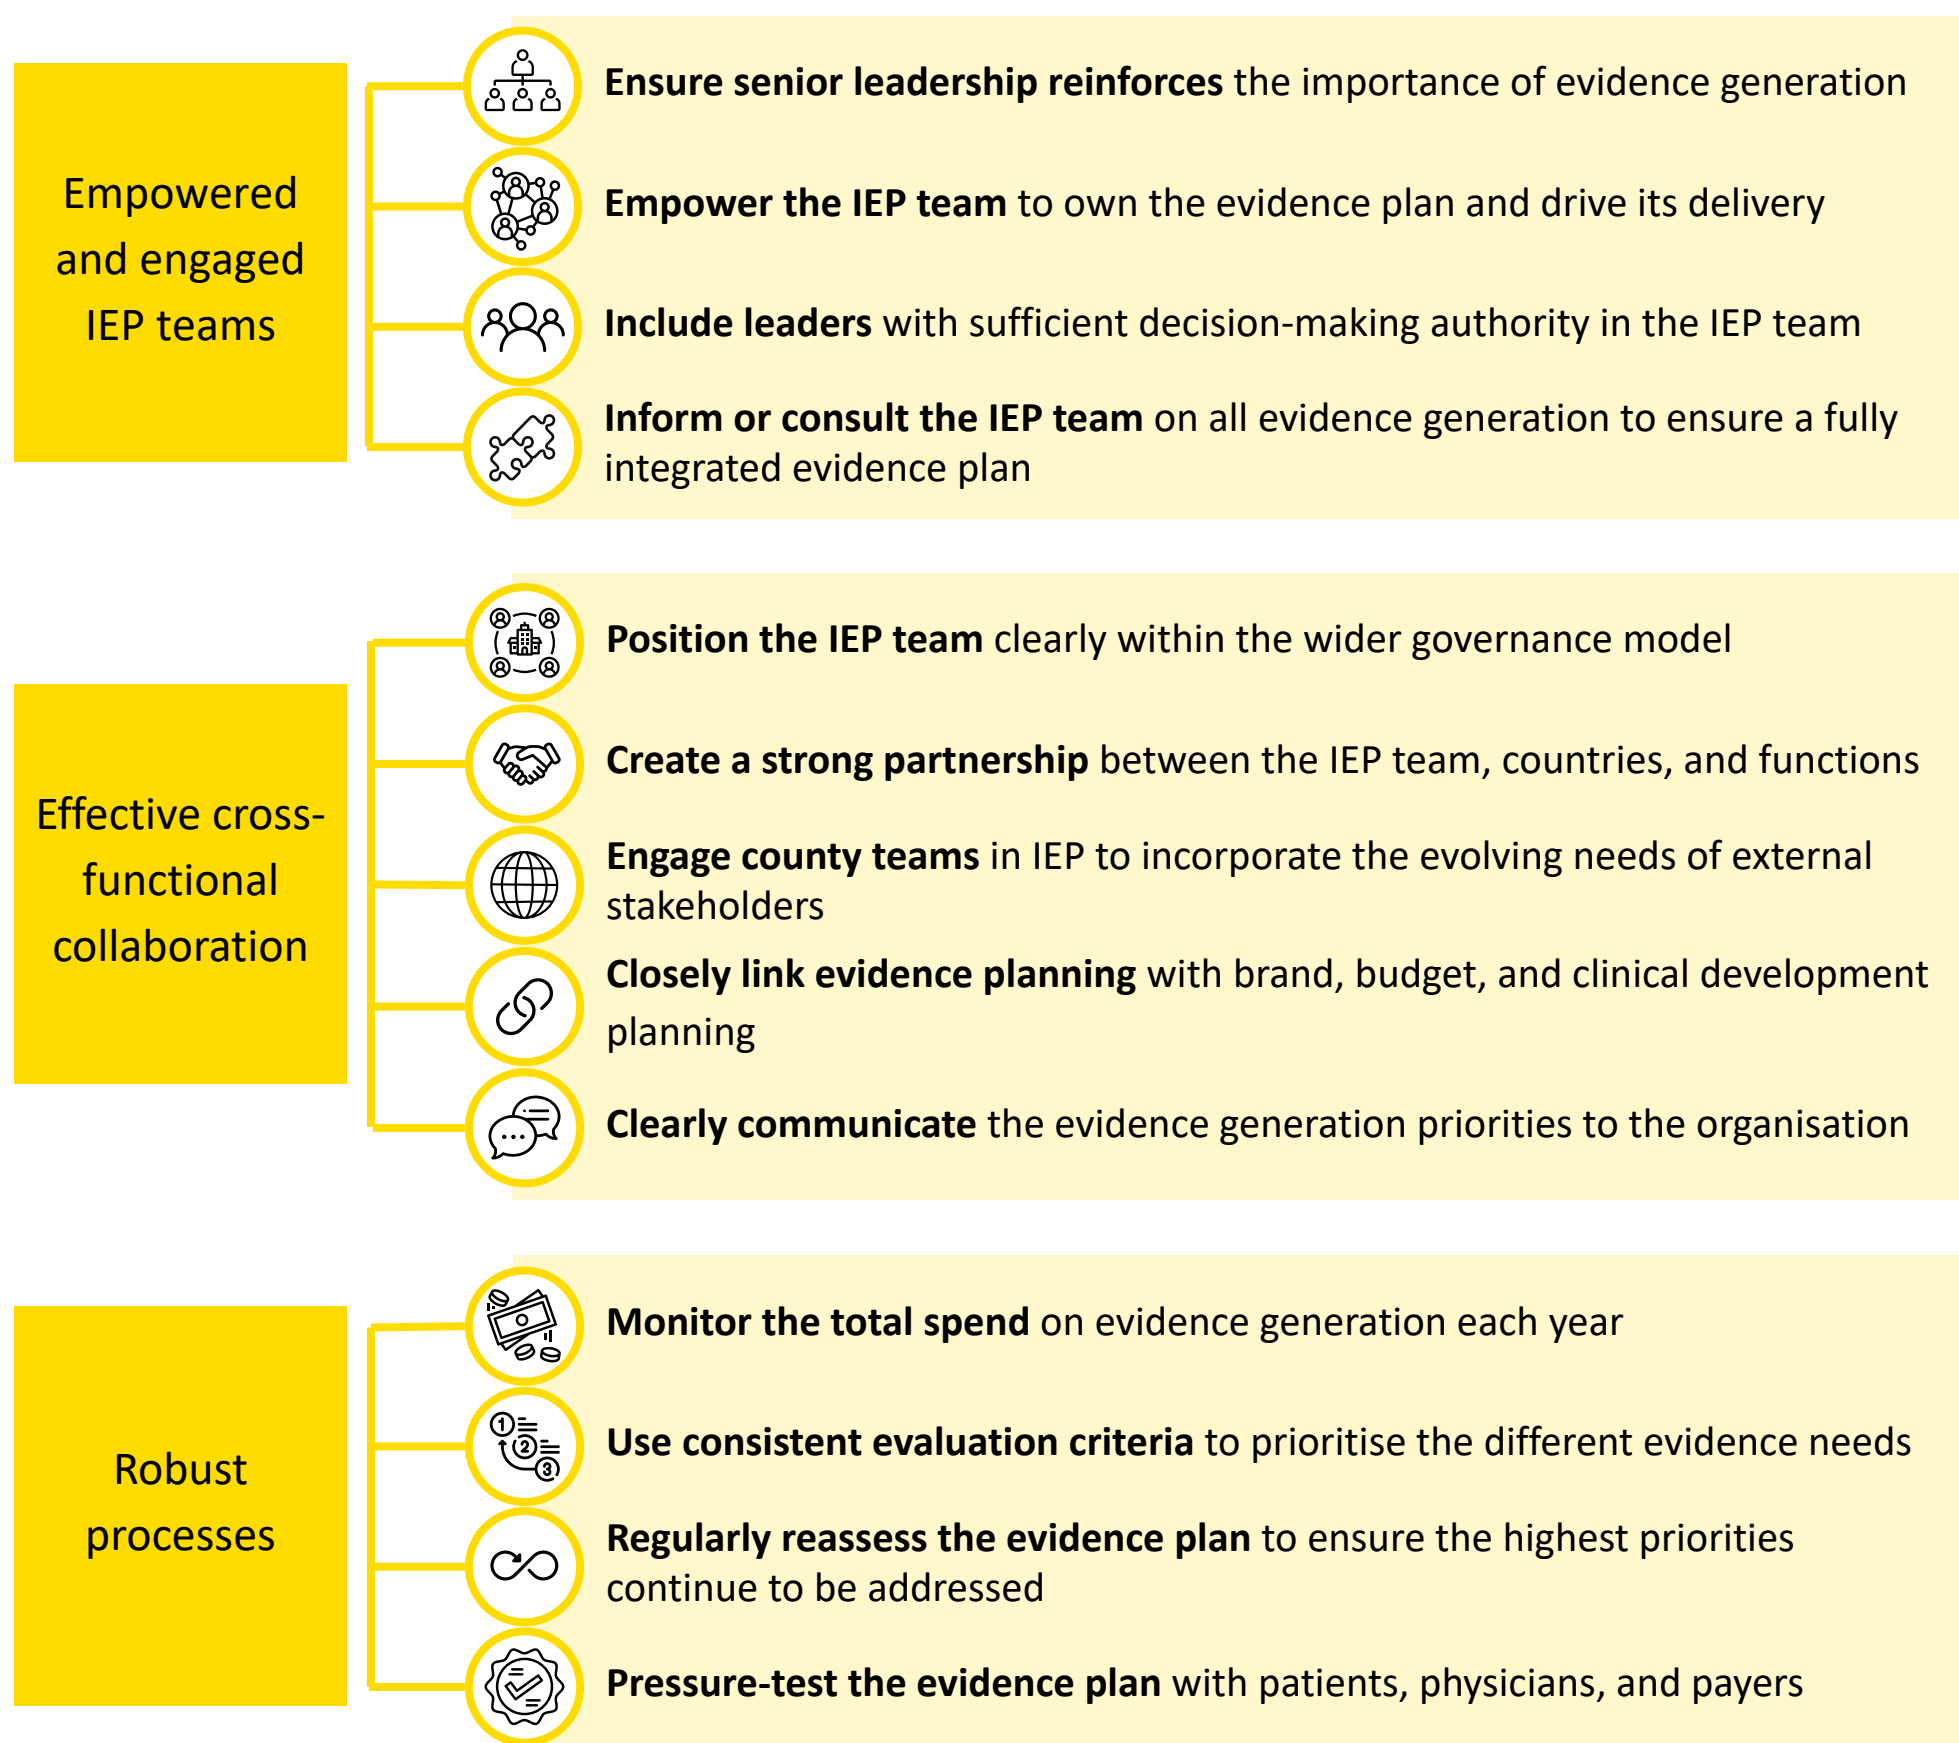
Empowered and engaged IEP teams

**Ensure senior leadership reinforces** the importance of evidence generation

**Empower the IEP team** to own the evidence plan and drive its delivery

**Include leaders** with sufficient decision-making authority in the IEP team

**Inform or consult the IEP team** on all evidence generation to ensure a fully integrated evidence plan

Effective cross-functional collaboration

**Position the IEP team** clearly within the wider governance model

**Create a strong partnership** between the IEP team, countries, and functions

**Engage county teams** in IEP to incorporate the evolving needs of external stakeholders

**Closely link evidence planning** with brand, budget, and clinical development planning

**Clearly communicate** the evidence generation priorities to the organisation

Robust processes

**Monitor the total spend** on evidence generation each year

**Use consistent evaluation criteria** to prioritise the different evidence needs

**Regularly reassess the evidence plan** to ensure the highest priorities continue to be addressed

**Pressure-test the evidence plan** with patients, physicians, and payers